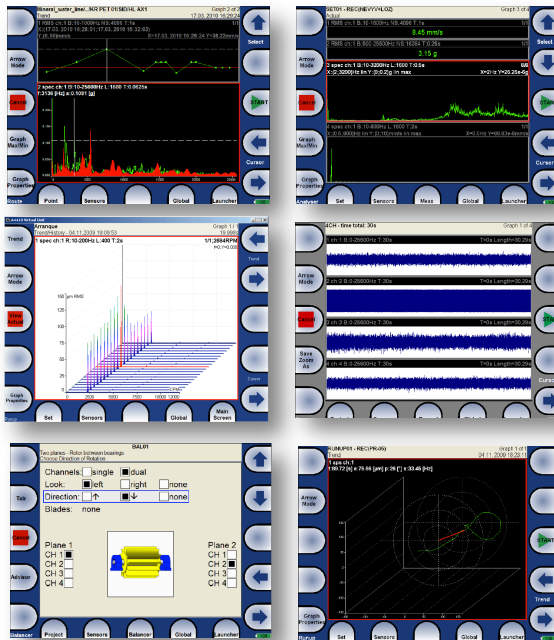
Mineral_water_line\...IN2 PET 01\SMD\HL AX1
Trend
Graph 2 of 2
17.03.2010 16:29:24
1 RMS ch:1 B:10-1000Hz N:4096 T:1s
X:17.03.2010 16:28:01;17.03.2010 16:32:03)
Y:dt 0.0mm/s
X=17.03.2010 16:28:01 Y=38.22mm/s
2 spec ch:1 B:10-25600Hz L:1600 T:0.0625s
Y:3136 [Hz] 0.1001 [g]
Select
Arrow Mode
Cancel
START
Graph Max/Min
Cursor
Graph Properties
Route
Point
Sensors
Global
Launcher

SET01 - REC(NEVYV+LOZ)
Graph 3 of 4
1 RMS ch:1 B:10-1000Hz N:4096 T:1s
8.45 mm/s
2 RMS ch:1 B:500-25600Hz N:16384 T:0.8s
3.15 g
3 spec ch:1 B:10-3200Hz L:1600 T:0.5s
X:[0.3200Hz lin Y:[0-0.2]g lin max
4 spec ch:1 B:10-800Hz L:1600 T:2s
Select
Arrow Mode
Cancel
START
Cursor
Graph Properties
Analyser
Set
Sensors
Meas
Global
Launcher

Arranque
TrendHistory - 04.11.2009 18:09:53
Graph 1/1
1 spec ch:1 R:10-200Hz L:400 T:2s
1/1;2864RPM
150 µm RMS
Trend
Arrow Mode
View Actual
Graph Properties
Set
Sensors
Global
Main Screen

4CH - time total: 30s
1 ch:1 B:0-25600Hz T:30s
2 ch:2 B:0-25600Hz T:30s
3 ch:3 B:0-25600Hz T:30s
4 ch:4 B:0-25600Hz T:30s
Trend
Arrow Mode
Cancel
START
Save Zoom As
Cursor

BAL01
Two planes - Rotor between bearings
Choose Direction of Rotation
Channels: single dual
Look: left right none
Direction: none
Blades: none
Plane 1
CH 1
CH 2
CH 3
CH 4
Plane 2
CH 1
CH 2
CH 3
CH 4
Tab
Cancel
Advisor
Balancer
Project
Sensors
Balancer
Global
Launcher

RUMUP01 - REC(PR-05)
Trend
Graph 1 of 1
04.11.2009 18:23:11
1 spec ch:1
Arrow Mode
Trend
Graph Properties
Set
Sensors
Global
Launcher